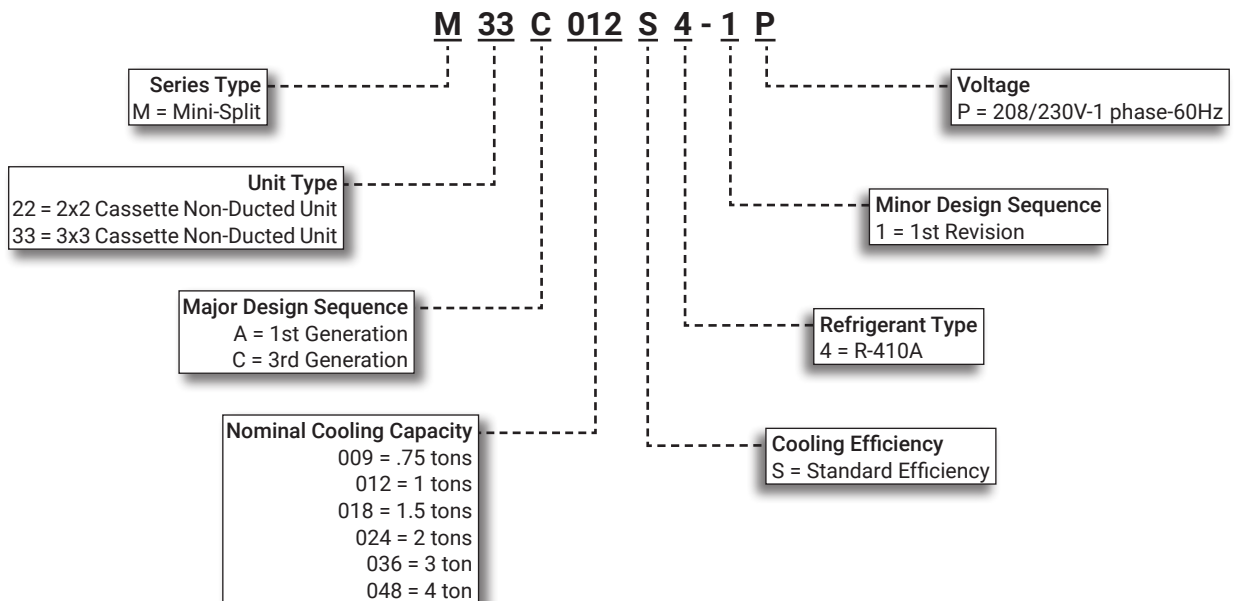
M 33 C 012 S 4 - 1 P

Series Type
M = Mini-Split

Unit Type
22 = 2x2 Cassette Non-Ducted Unit
33 = 3x3 Cassette Non-Ducted Unit

Major Design Sequence
A = 1st Generation
C = 3rd Generation

Nominal Cooling Capacity
009 = .75 tons
012 = 1 tons
018 = 1.5 tons
024 = 2 tons
036 = 3 ton
048 = 4 ton

Voltage
P = 208/230V-1 phase-60Hz

Minor Design Sequence
1 = 1st Revision

Refrigerant Type
4 = R-410A

Cooling Efficiency
S = Standard Efficiency